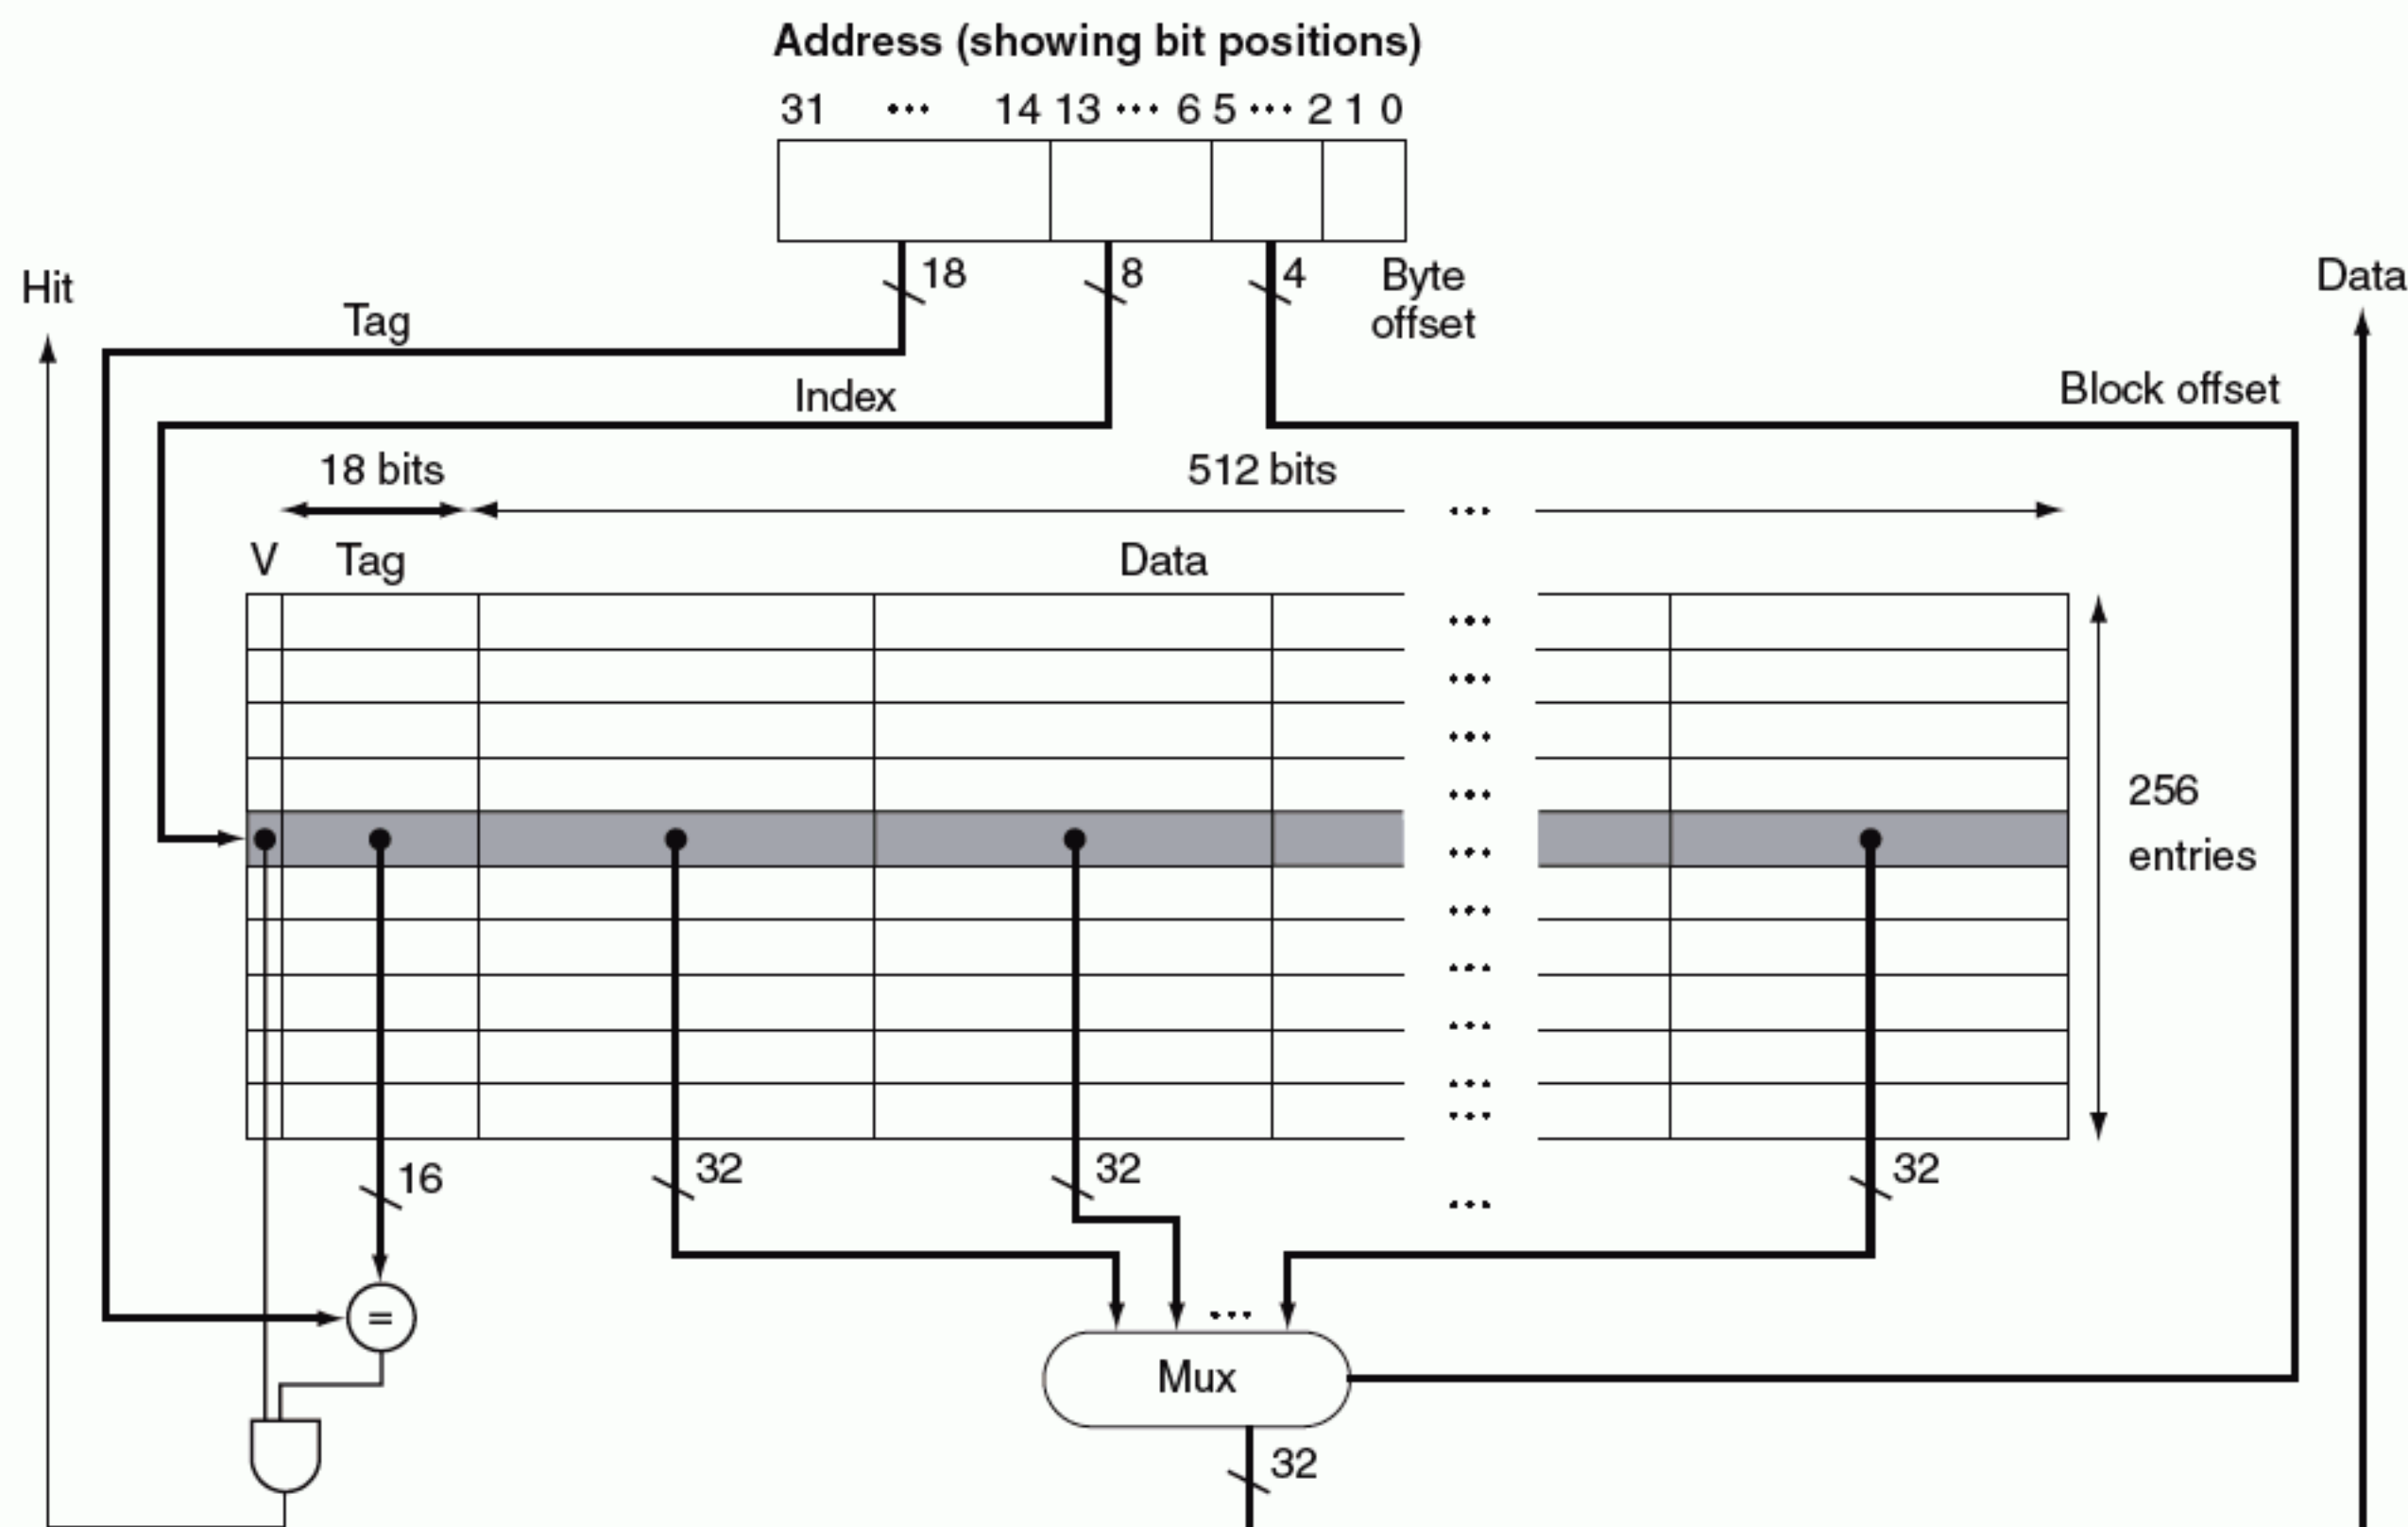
Address (showing bit positions)

31 ••• 14 13 ••• 6 5 ••• 2 1 0

18

8

4

Byte offset

Hit

Data

Tag

Index

Block offset

18 bits

512 bits

•••

V

Tag

Data

•••
•••
•••
•••
•••
•••
•••
•••
•••
•••

256 entries

16

32

32

32

•••

=

•••

Mux

32